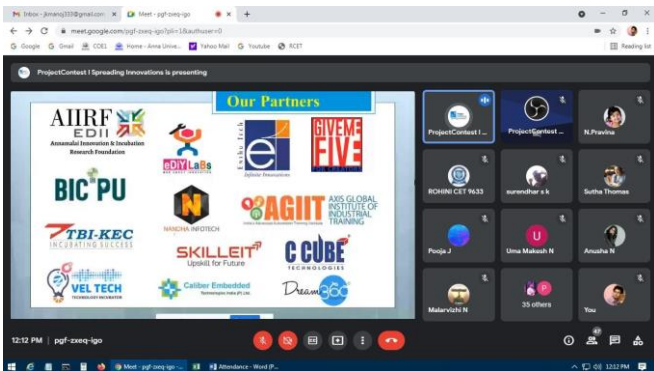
Inbox - jkmanoj333@gmail.com
Meet - pgf-zxeq-igo
meet.google.com/pgf-zxeq-igo?pli=1&authuser=0
Google Gmail CDE1 Home - Anna Unive... Yahoo Mail Youtube RCET
Reading list

ProjectContest I Spreading Innovations is presenting

Our Partners

AIIRF EDII
Annamalai Innovation & Incubation Research Foundation
eDIYLaBs
Embu Tech
Infinite Innovations
GIVE ME FIVE
BIC PU
NANDHA INFOTECH
AGIIT AXIS GLOBAL INSTITUTE OF INDUSTRIAL TRAINING
TBI-KEC INCUBATING SUCCESS
SKILLEIT Upskill for Future
C CUBE TECHNOLOGIES
VEL TECH TECHNOLOGY INCUBATOR
Caliber Embedded Technologies India (P) Ltd.
Dream360

ProjectContest I...
ProjectContest ...
N.Pravina
ROHINI CET 9633
surendhar s k
Sutha Thomas
Pooja J
Uma Makesh N
Anusha N
Malarvizhi N
35 others
You

12:12 PM | pgf-zxeq-igo

Meet - pgf-zxeq-igo -...
Attendance - Word (P...
12:12 PM